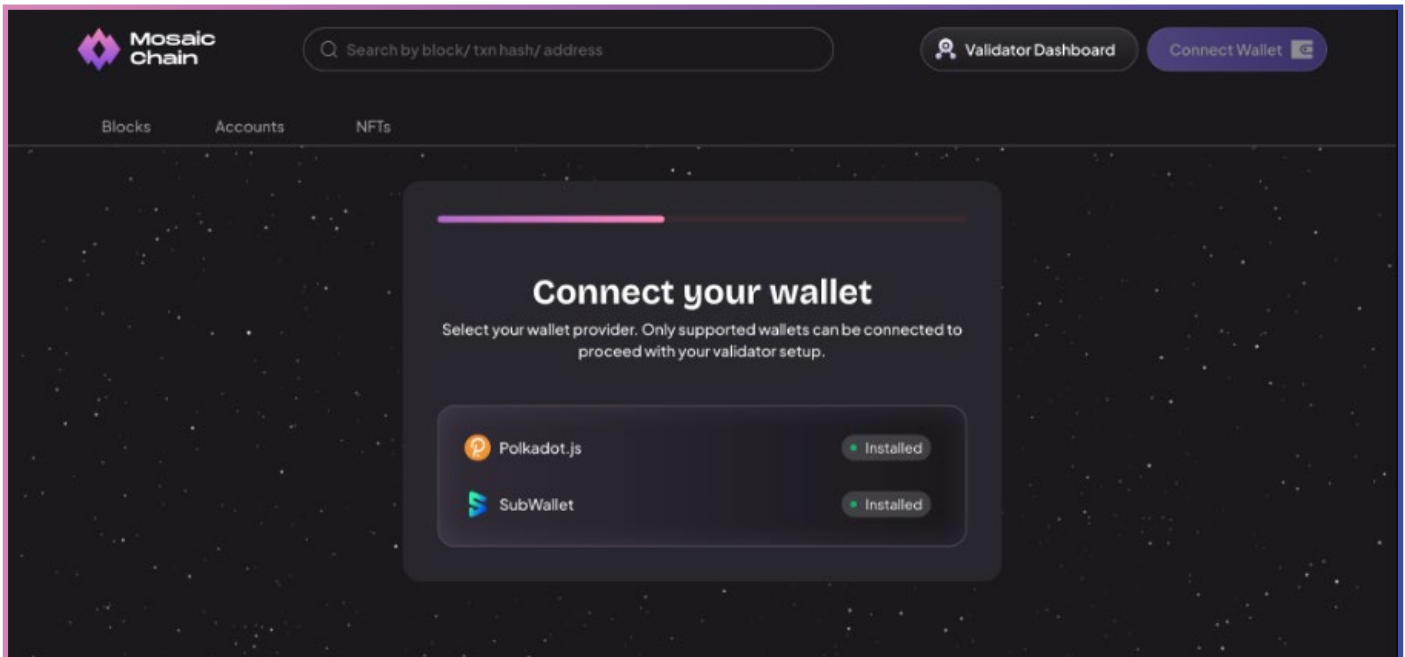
Mosaic Chain

Search by block/ txn hash/ address

Validator Dashboard

Connect Wallet

Blocks

Accounts

NFTs

Connect your wallet

Select your wallet provider. Only supported wallets can be connected to proceed with your validator setup.

Polkadot.js

Installed

SubWallet

Installed